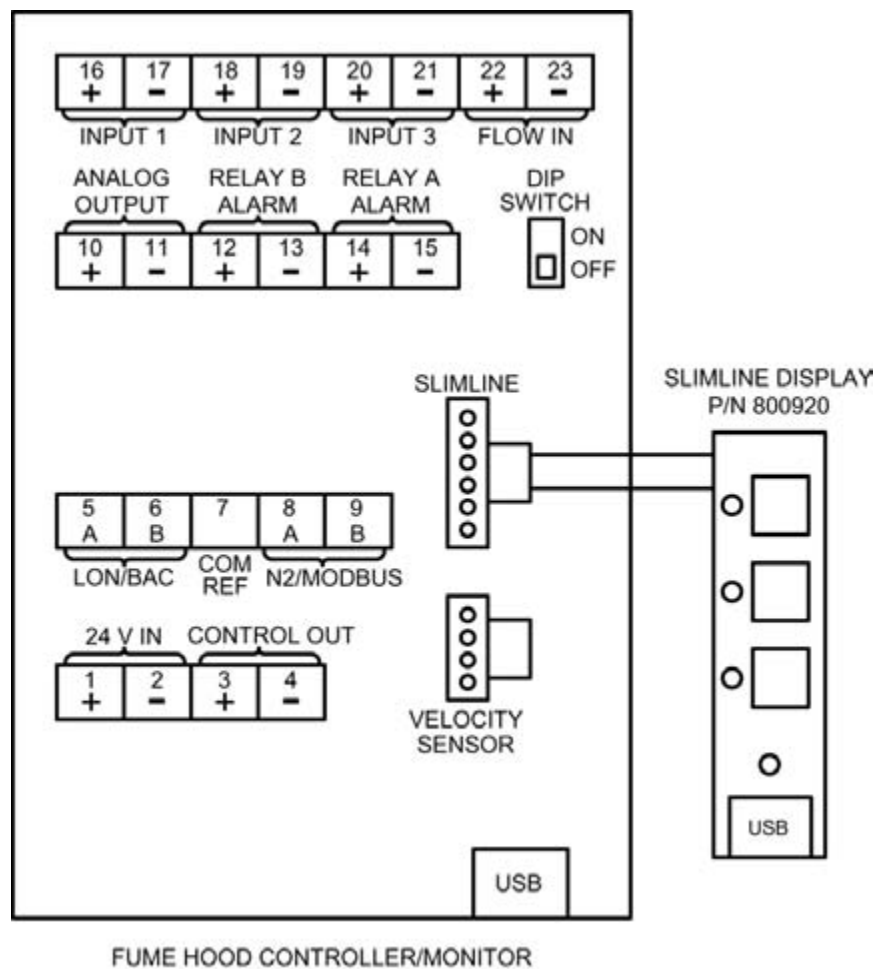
16 + 17 − 18 + 19 − 20 + 21 − 22 + 23 −

INPUT 1 INPUT 2 INPUT 3 FLOW IN

ANALOG OUTPUT RELAY B ALARM RELAY A ALARM DIP SWITCH

10 + 11 − 12 + 13 − 14 + 15 −

ON OFF

SLIMLINE

SLIMLINE DISPLAY P/N 800920

5 A 6 B 7 8 A 9 B

LON/BAC COM REF N2/MODBUS

24 V IN CONTROL OUT

1 + 2 − 3 + 4 −

VELOCITY SENSOR

USB

USB

FUME HOOD CONTROLLER/MONITOR